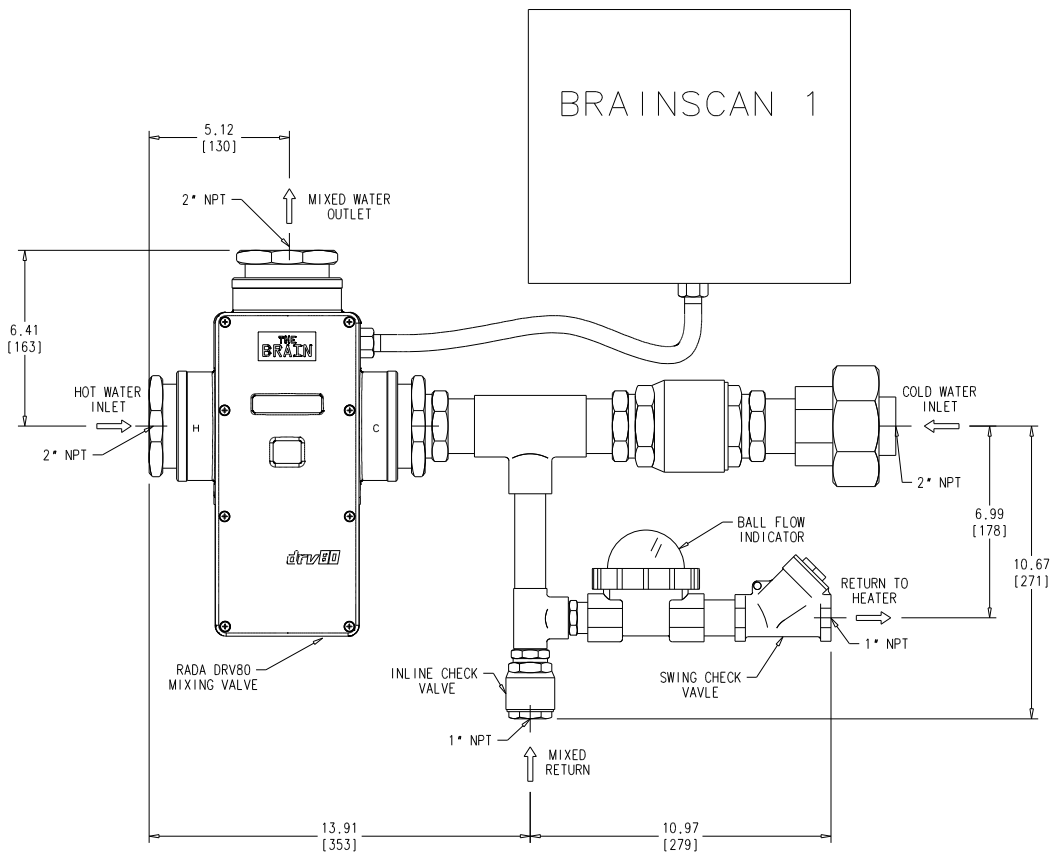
BRAINSCAN 1

5.12
[130]

2" NPT

MIXED WATER OUTLET

6.41
[163]

THE BRAIN

HOT WATER INLET

H

C

2" NPT

COLD WATER INLET

2" NPT

6.99
[178]

10.67
[271]

BALL FLOW INDICATOR

drv80

RETURN TO HEATER

1" NPT

RADA DRV80 MIXING VALVE

INLINE CHECK VALVE

SWING CHECK VAVLE

1" NPT

MIXED RETURN

13.91
[353]

10.97
[279]